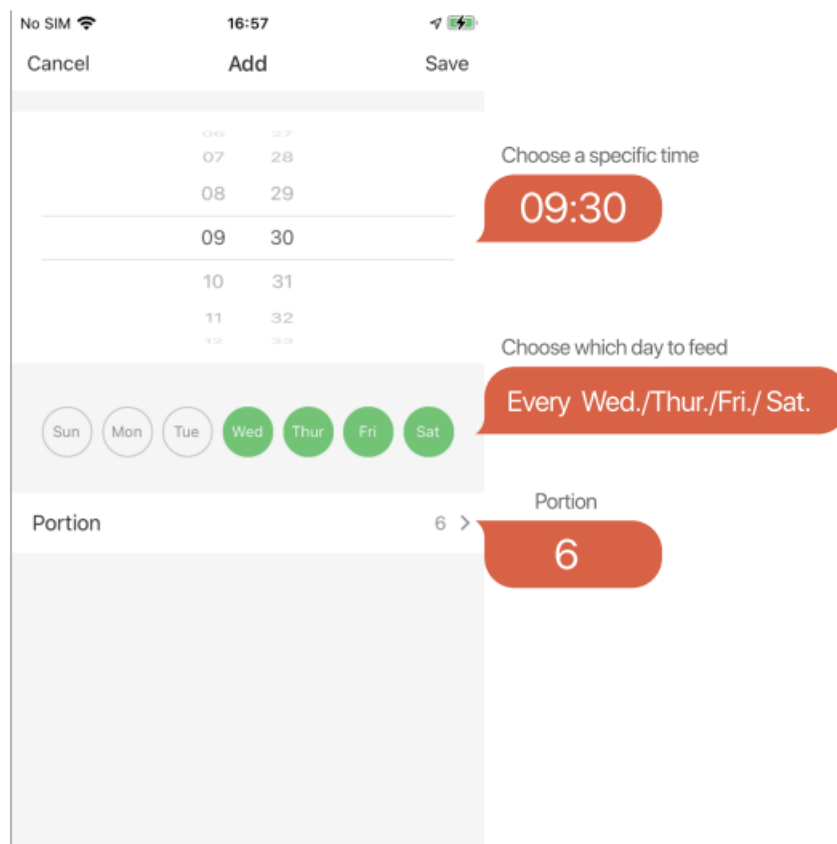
No SIM
16:57

Cancel
Add
Save

06
07
08
09
10
11
12

27
28
29
30
31
32
33

Sun
Mon
Tue
Wed
Thur
Fri
Sat

Portion
6 >

Choose a specific time
09:30

Choose which day to feed
Every Wed./Thur./Fri./ Sat.

Portion
6